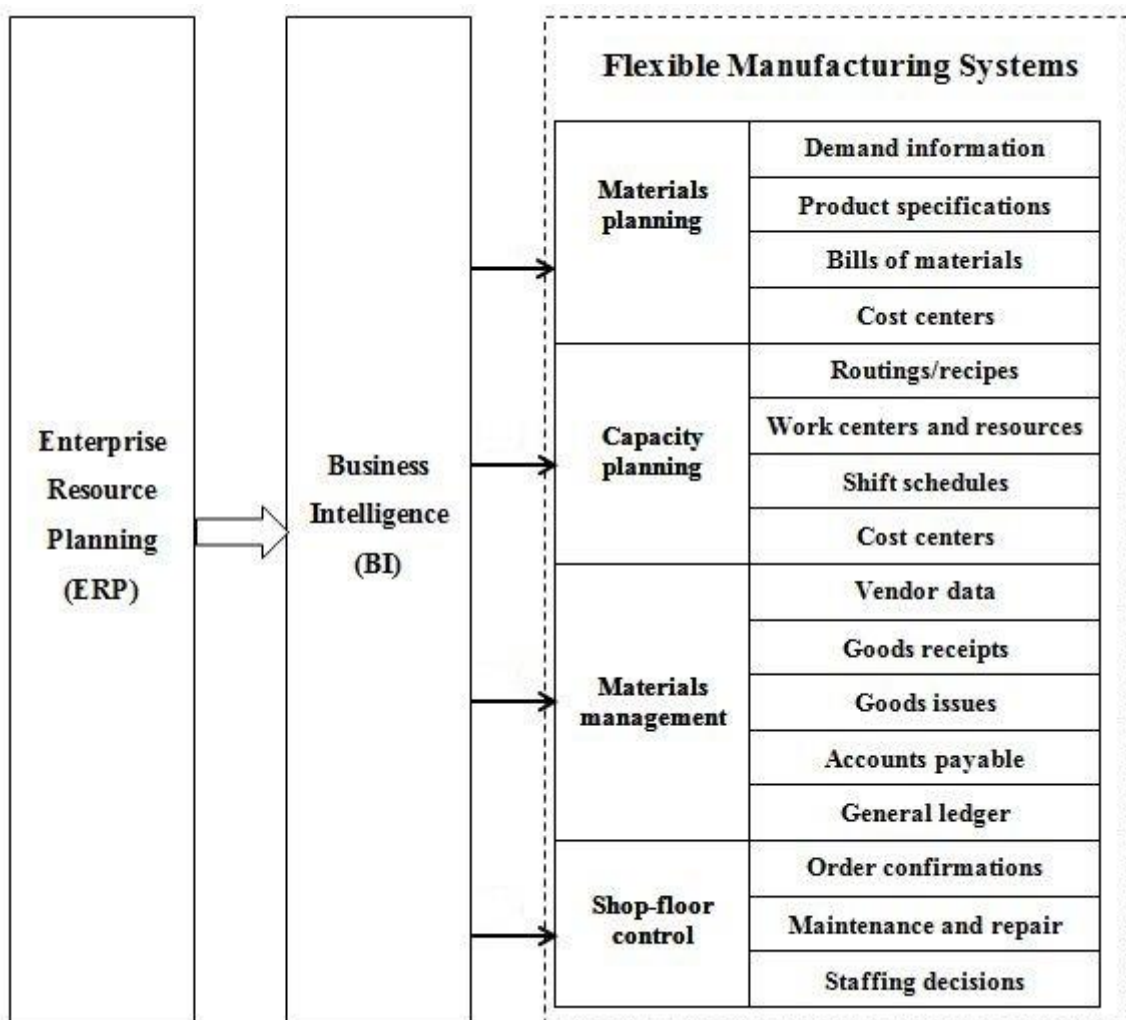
Enterprise Resource Planning (ERP)

Business Intelligence (BI)

Flexible Manufacturing Systems

| | |
|---|---|
| Materials planning | Demand information |
| | Product specifications |
| | Bills of materials |
| | Cost centers |
| Capacity planning | Routings/recipes |
| | Work centers and resources |
| | Shift schedules |
| | Cost centers |
| Materials management | Vendor data |
| | Goods receipts |
| | Goods issues |
| | Accounts payable |
| | General ledger |
| Shop-floor control | Order confirmations |
| | Maintenance and repair |
| | Staffing decisions |